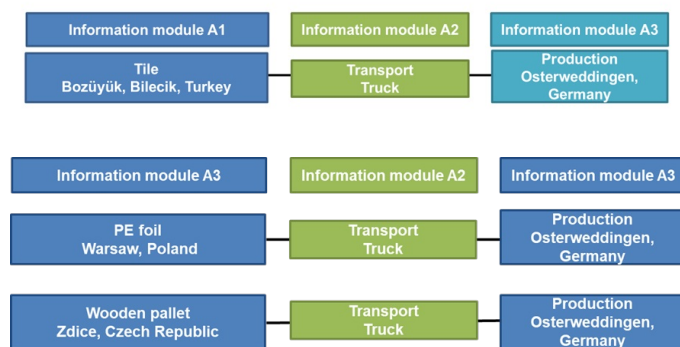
Information module A1

Information module A2

Information module A3

Tile
Bozüyük, Bilecik, Turkey

Transport
Truck

Production
Osterweddingen, Germany

Information module A3

Information module A2

Information module A3

PE foil
Warsaw, Poland

Transport
Truck

Production
Osterweddingen, Germany

Wooden pallet
Zdice, Czech Republic

Transport
Truck

Production
Osterweddingen, Germany